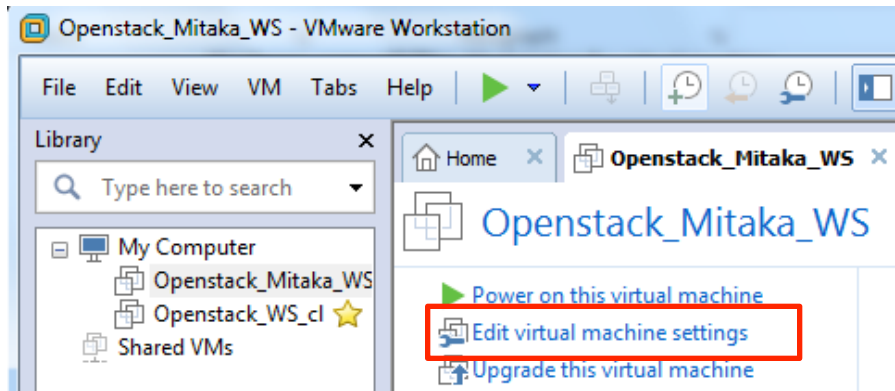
Openstack_Mitaka_WS - VMware Workstation

File Edit View VM Tabs Help

Library
Type here to search

My Computer
Openstack_Mitaka_WS
Openstack_WS_cl
Shared VMs

Home
Openstack_Mitaka_WS

Openstack_Mitaka_WS

Power on this virtual machine
Edit virtual machine settings
Upgrade this virtual machine